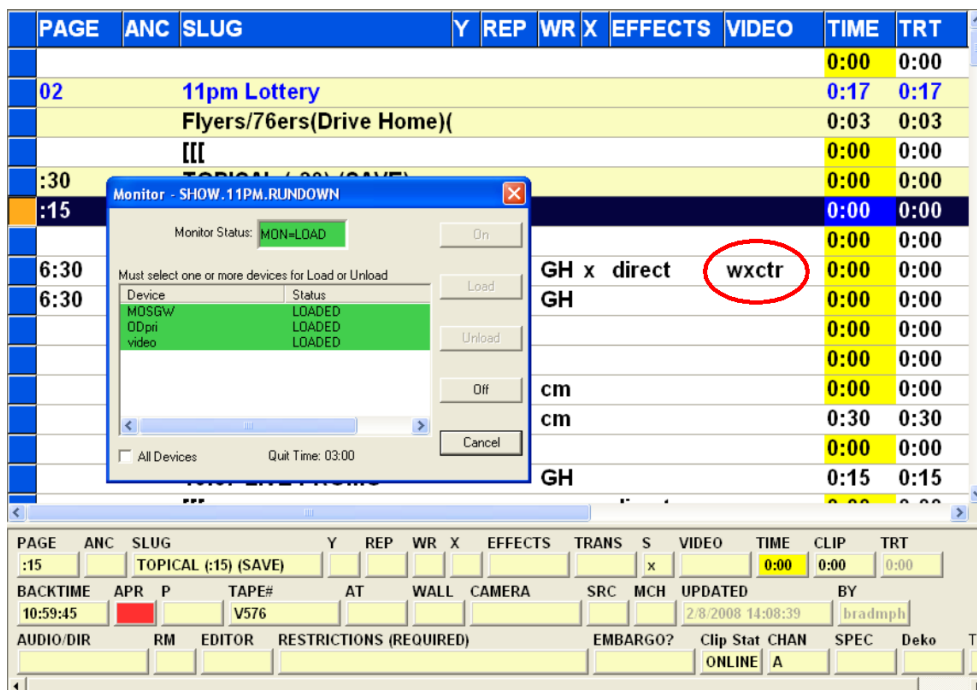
| PAGE | ANC | SLUG | Y | REP | WR | X | EFFECTS | VIDEO | TIME | TRT |
|---|---|---|---|---|---|---|---|---|---|---|
| | | | | | | | | | 0:00 | 0:00 |
| 02 | | 11pm Lottery | | | | | | | 0:17 | 0:17 |
| | | Flyers/76ers(Drive Home)( | | | | | | | 0:03 | 0:03 |
| | | [[[ | | | | | | | 0:00 | 0:00 |
| :30 | | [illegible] | | | | | | | 0:00 | 0:00 |
| :15 | | | | | | | | | 0:00 | 0:00 |
| | | | | | | | | | 0:00 | 0:00 |
| 6:30 | | | | | GH | x | direct | wxctr | 0:00 | 0:00 |
| 6:30 | | | | | GH | | | | 0:00 | 0:00 |
| | | | | | | | | | 0:00 | 0:00 |
| | | | | | | | | | 0:00 | 0:00 |
| | | | | | cm | | | | 0:00 | 0:00 |
| | | | | | cm | | | | 0:30 | 0:30 |
| | | | | | | | | | 0:00 | 0:00 |
| | | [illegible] | | | GH | | | | 0:15 | 0:15 |

Monitor - SHOW.11PM.RUNDOWN

Monitor Status: MON=LOAD

On

Must select one or more devices for Load or Unload

Load

| Device | Status |
|---|---|
| MOSGW | LOADED |
| ODpri | LOADED |
| video | LOADED |

Unload

Off

Cancel

All Devices

Quit Time: 03:00

PAGE :15 ANC SLUG TOPICAL (:15) (SAVE) Y REP WR X EFFECTS TRANS S x VIDEO TIME 0:00 CLIP 0:00 TRT 0:00

BACKTIME 10:59:45 APR P TAPE# V576 AT WALL CAMERA SRC MCH UPDATED 2/8/2008 14:08:39 BY bradmph

AUDIO/DIR RM EDITOR RESTRICTIONS (REQUIRED) EMBARGO? Clip Stat ONLINE CHAN A SPEC Deko